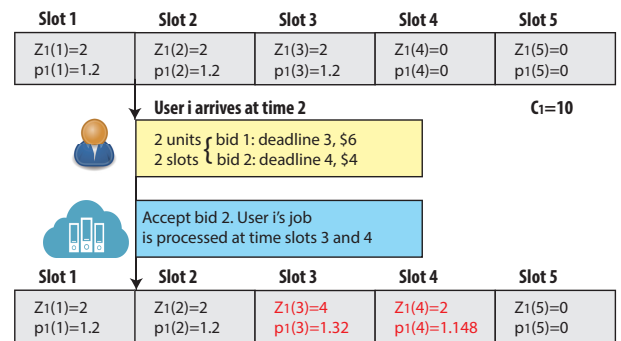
| Slot 1 | Slot 2 | Slot 3 | Slot 4 | Slot 5 |
|---|---|---|---|---|
| $Z_1(1)=2$ $p_1(1)=1.2$ | $Z_1(2)=2$ $p_1(2)=1.2$ | $Z_1(3)=2$ $p_1(3)=1.2$ | $Z_1(4)=0$ $p_1(4)=0$ | $Z_1(5)=0$ $p_1(5)=0$ |

User i arrives at time 2

$C_1=10$

2 units { bid 1: deadline 3, \$6
2 slots { bid 2: deadline 4, \$4

Accept bid 2. User i's job is processed at time slots 3 and 4

| Slot 1 | Slot 2 | Slot 3 | Slot 4 | Slot 5 |
|---|---|---|---|---|
| $Z_1(1)=2$ $p_1(1)=1.2$ | $Z_1(2)=2$ $p_1(2)=1.2$ | $Z_1(3)=4$ $p_1(3)=1.32$ | $Z_1(4)=2$ $p_1(4)=1.148$ | $Z_1(5)=0$ $p_1(5)=0$ |